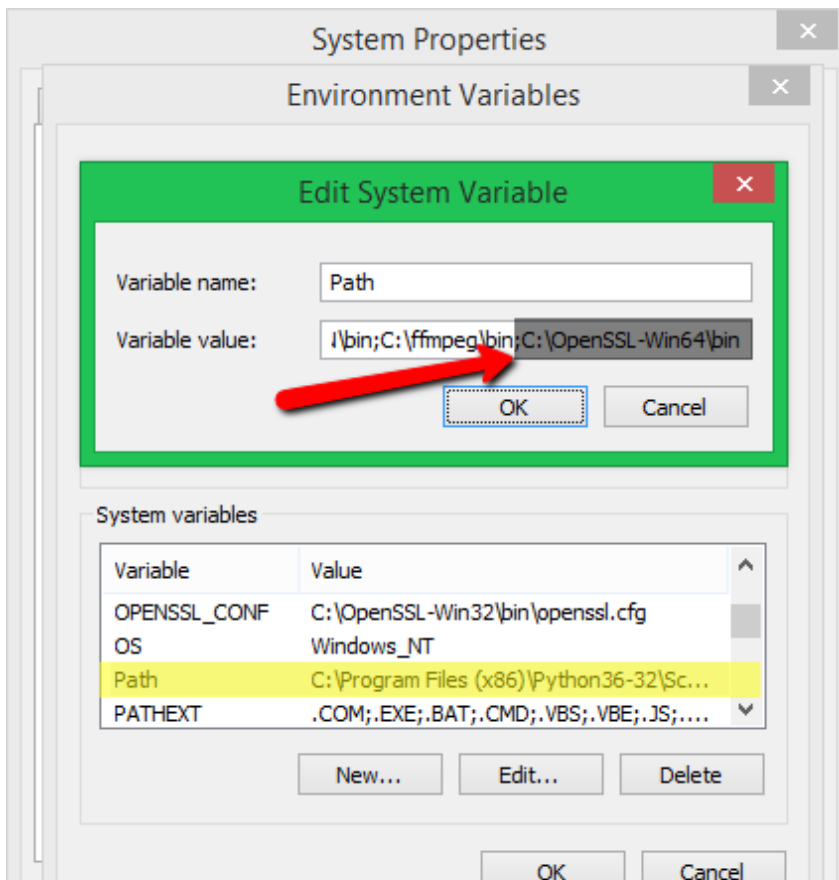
System Properties

Environment Variables

Edit System Variable

Variable name: Path

Variable value: l\bin;C:\ffmpeg\bin;C:\OpenSSL-Win64\bin

OK Cancel

System variables

| Variable | Value |
|---|---|
| OPENSSL_CONF | C:\OpenSSL-Win32\bin\openssl.cfg |
| OS | Windows_NT |
| Path | C:\Program Files (x86)\Python36-32\Sc... |
| PATHEXT | .COM;.EXE;.BAT;.CMD;.VBS;.VBE;.JS;.... |

New... Edit... Delete

OK Cancel